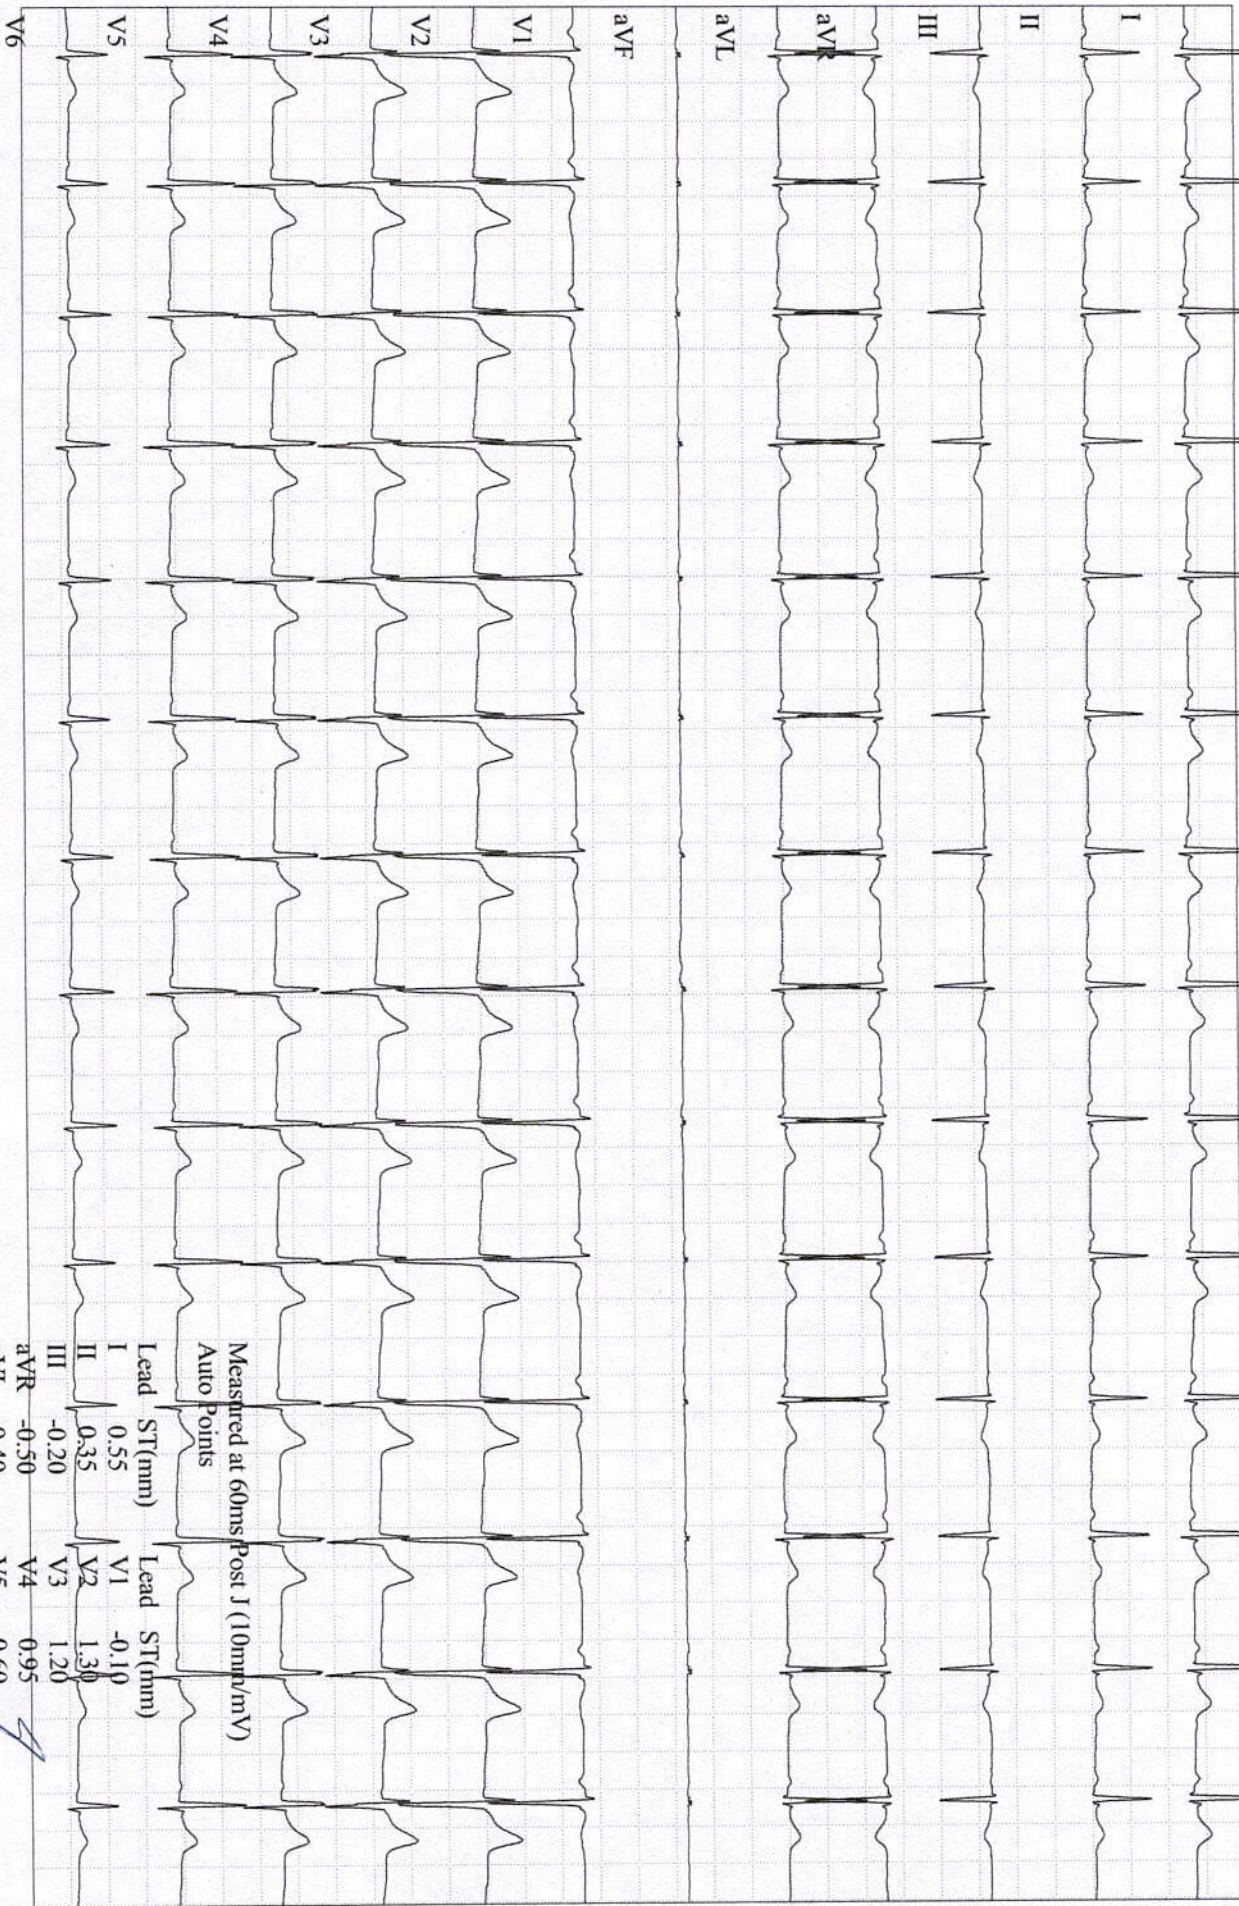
I

II

III

aVR

aVL

aVF

V1

V2

V3

V4

V5

V6

Measured at 60ms Post J (10mm/mV)
Auto Points

| Lead | ST(mm) | Lead | ST(mm) |
|---|---|---|---|
| I | 0.55 | V1 | -0.10 |
| II | 0.35 | V2 | 1.30 |
| III | -0.20 | V3 | 1.20 |
| aVR | -0.50 | V4 | 0.95 |
| aVL | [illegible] | V5 | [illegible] |